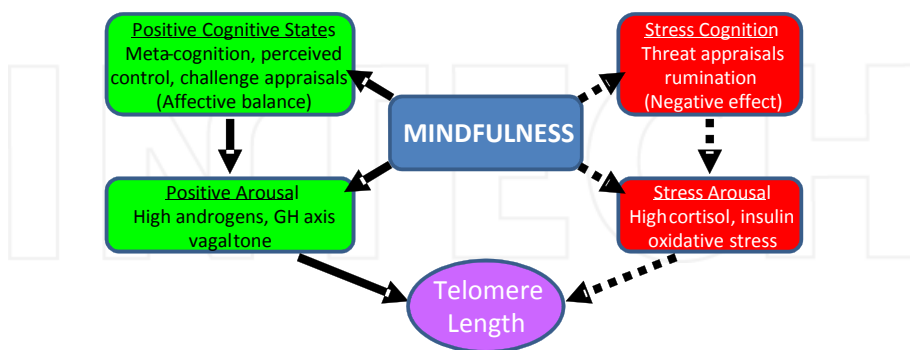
Positive Cognitive States
Meta-cognition, perceived control, challenge appraisals
(Affective balance)

Stress Cognition
Threat appraisals
rumination
(Negative effect)

MINDFULNESS

Positive Arousal
High androgens, GH axis
vagaltone

Stress Arousal
Highcortisol, insulin
oxidative stress

Telomere
Length

INTECH